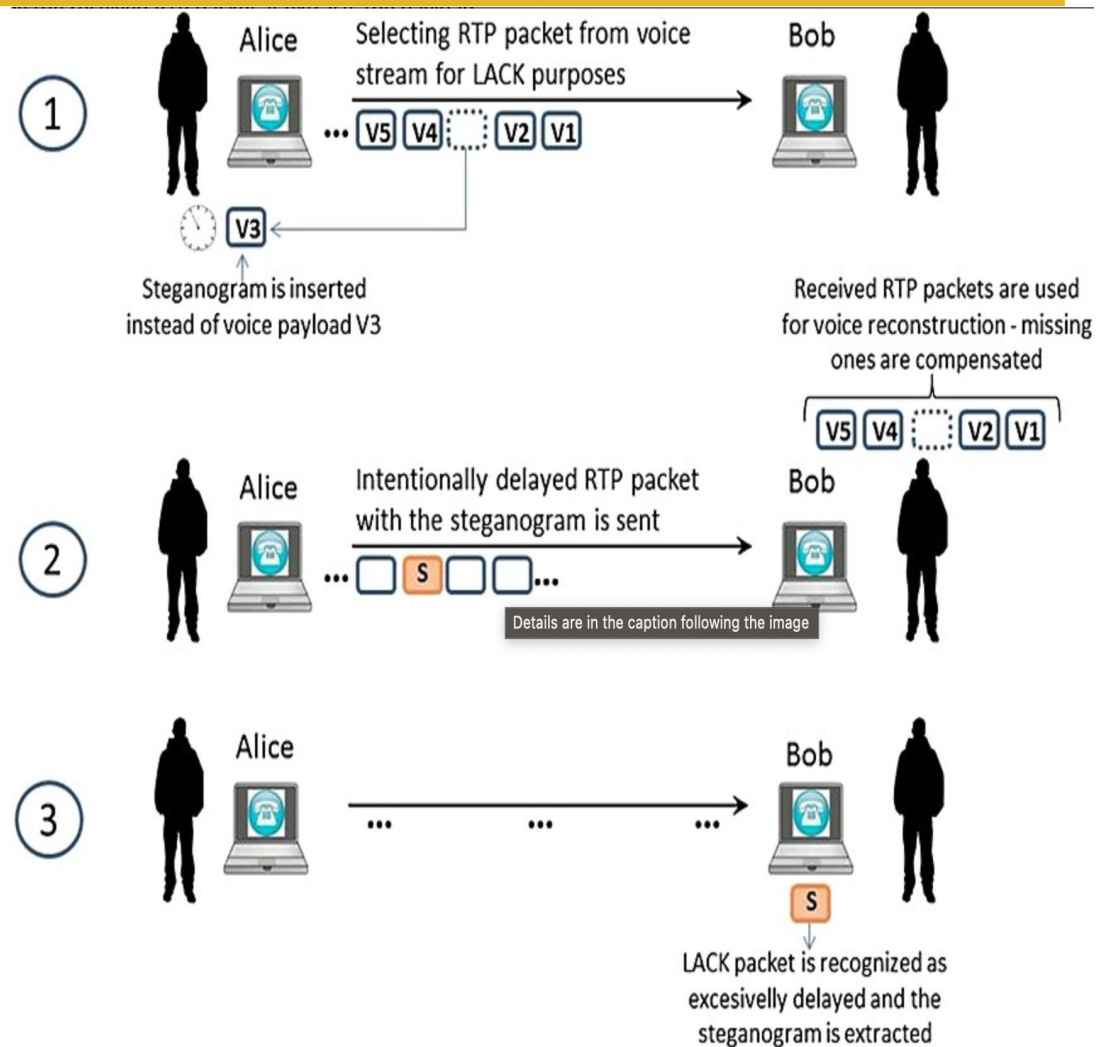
1

Alice

Selecting RTP packet from voice stream for LACK purposes

Bob

... V5 V4 V2 V1

V3

Steganogram is inserted instead of voice payload V3

Received RTP packets are used for voice reconstruction - missing ones are compensated

V5 V4 V2 V1

2

Alice

Intentionally delayed RTP packet with the steganogram is sent

Bob

... S ...

Details are in the caption following the image

3

Alice

Bob

... ... ...

S

LACK packet is recognized as excesively delayed and the steganogram is extracted